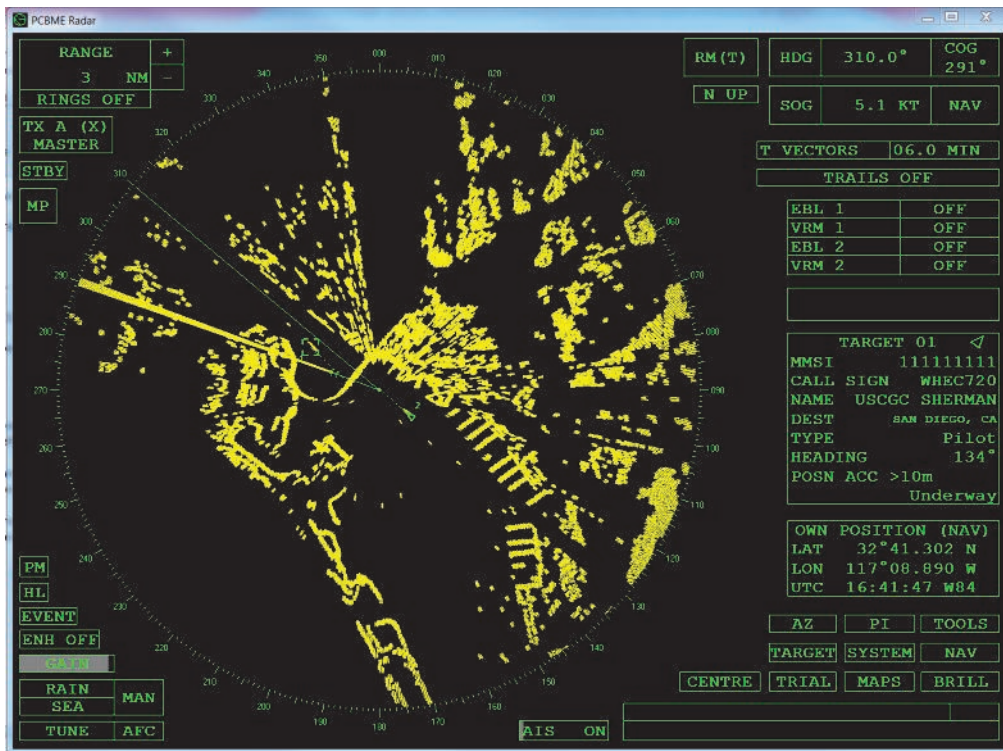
PCBME Radar

RANGE +
3 NM –
RINGS OFF

TX A (X)
MASTER

STBY

MP

RM(T)

N UP

HDG 310.0°

COG 291°

SOG 5.1 KT

NAV

T VECTORS 06.0 MIN

TRAILS OFF

| | |
|---|---|
| EBL 1 | OFF |
| VRM 1 | OFF |
| EBL 2 | OFF |
| VRM 2 | OFF |

TARGET 01
MMSI 111111111
CALL SIGN WHEC720
NAME USCGC SHERMAN
DEST SAN DIEGO, CA
TYPE Pilot
HEADING 134°
POSN ACC >10m
Underway

OWN POSITION (NAV)
LAT 32°41.302 N
LON 117°08.890 W
UTC 16:41:47 W84

000 010 020 030 040 050 060 070 080 090 100 110 120 130 140 150 160 170 180 190 200 210 220 230 240 250 260 270 280 290 300 310 320 330 340 350

PM
HL
EVENT
ENH OFF
GAIN

RAIN
SEA
MAN

TUNE AFC

AIS ON

AZ PI TOOLS
TARGET SYSTEM NAV
CENTRE TRIAL MAPS BRILL